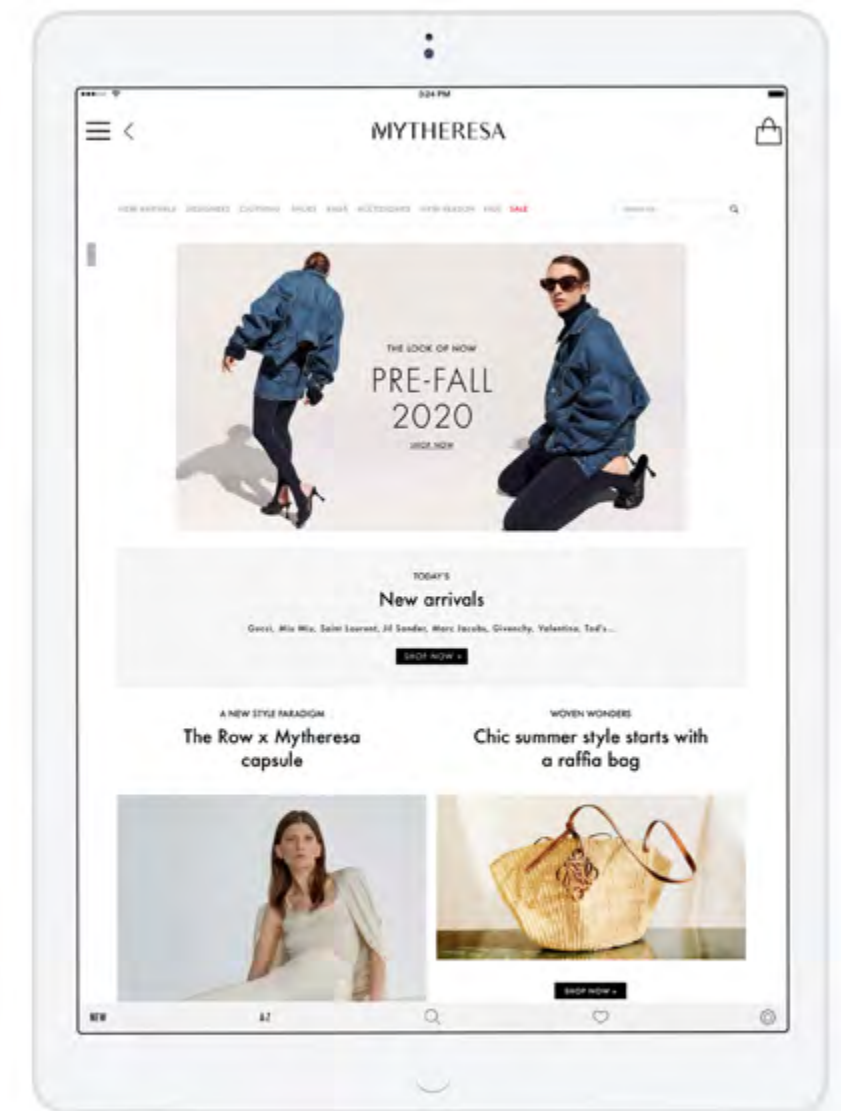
MYTHERESA

NEW ARRIVALS DESIGNERS CLOTHING SHOES BAGS ACCESSORIES NEW SEASON KIDS SALE

THE LOOK OF NOW
PRE-FALL 2020
SHOP NOW

TODAY'S
New arrivals
Gucci, Miu Miu, Saint Laurent, Jil Sander, Marc Jacobs, Givenchy, Valentino, Tod's...
SHOP NOW »

A NEW STYLE PARADIGM
The Row x Mytheresa capsule

WOVEN WONDERS
Chic summer style starts with a raffia bag

SHOP NOW »

NEW
A-Z